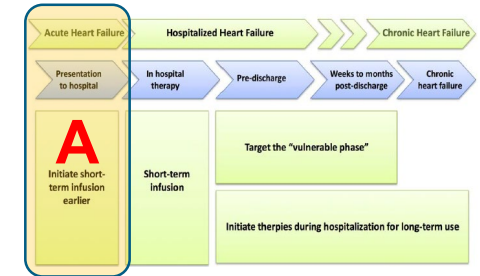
Acute Heart Failure

Hospitalized Heart Failure

Chronic Heart Failure

Presentation to hospital

In hospital therapy

Pre-discharge

Weeks to months post-discharge

Chronic heart failure

A

Initiate short-term infusion earlier

Short-term infusion

Target the "vulnerable phase"

Initiate therpies during hospitalization for long-term use